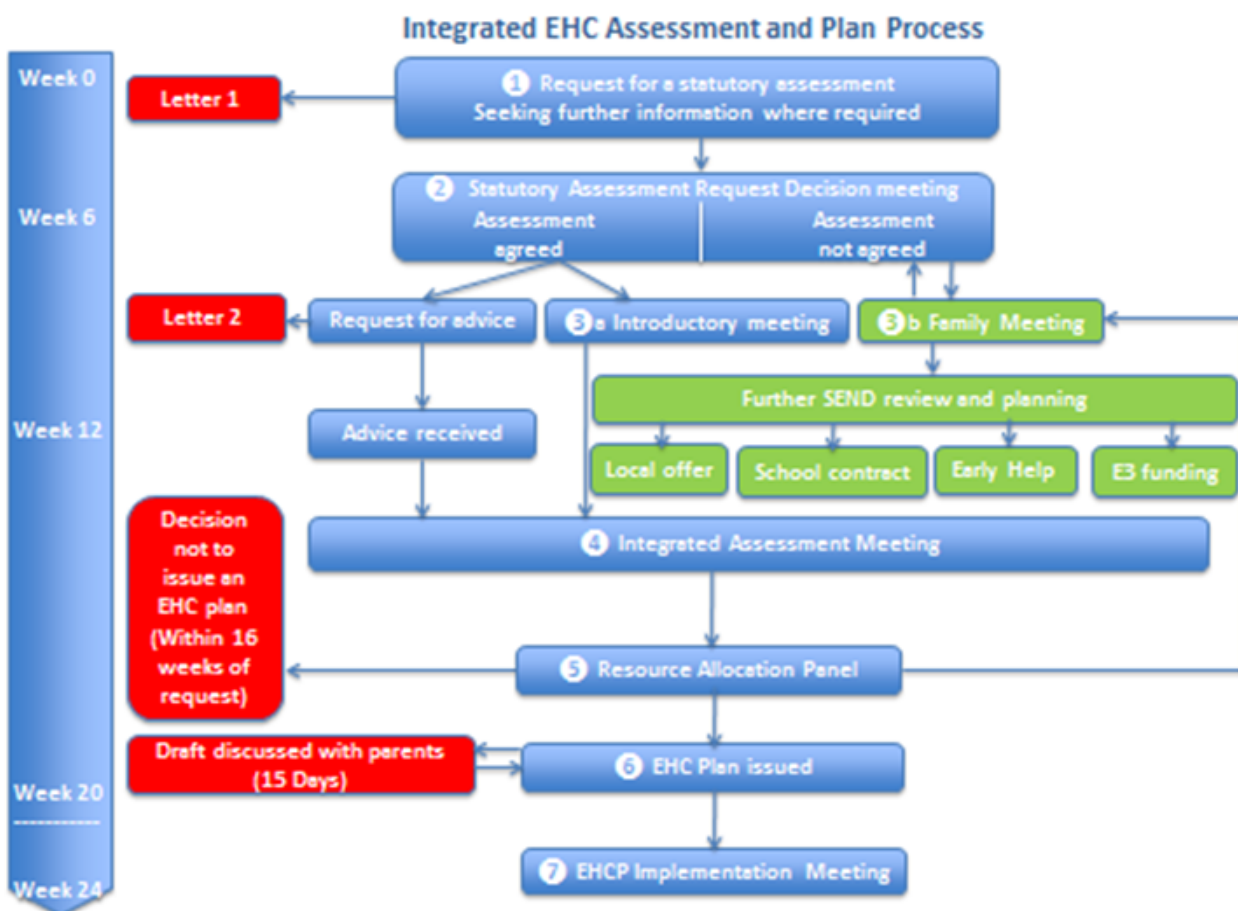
Integrated EHC Assessment and Plan Process

Week 0

Letter 1

1 Request for a statutory assessment
Seeking further information where required

Week 6

2 Statutory Assessment Request Decision meeting

Assessment agreed

Assessment not agreed

Letter 2

Request for advice

3a Introductory meeting

3b Family Meeting

Further SEND review and planning

Week 12

Advice received

Local offer

School contract

Early Help

E3 funding

Decision not to issue an EHC plan (Within 16 weeks of request)

4 Integrated Assessment Meeting

5 Resource Allocation Panel

Draft discussed with parents (15 Days)

6 EHC Plan issued

Week 20

7 EHCP Implementation Meeting

Week 24